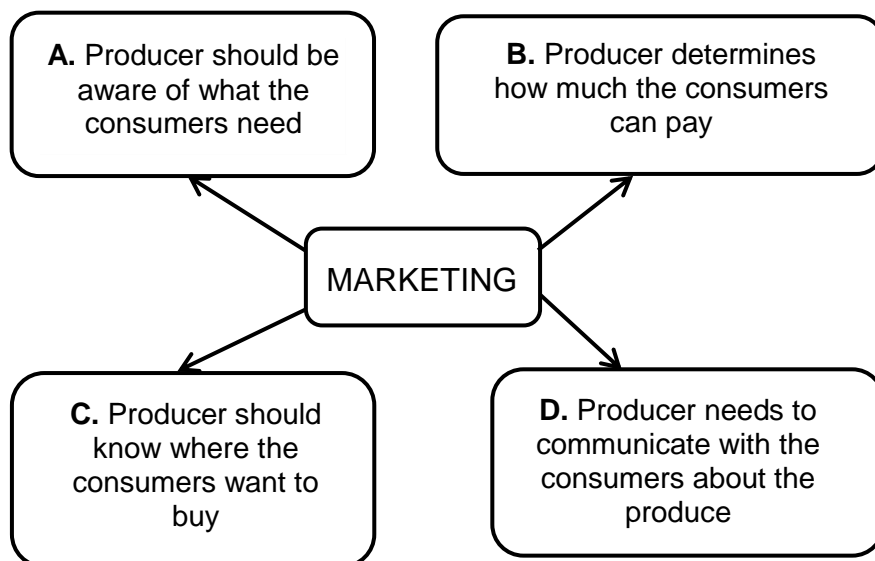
**A.** Producer should be aware of what the consumers need

**B.** Producer determines how much the consumers can pay

MARKETING

**C.** Producer should know where the consumers want to buy

**D.** Producer needs to communicate with the consumers about the produce